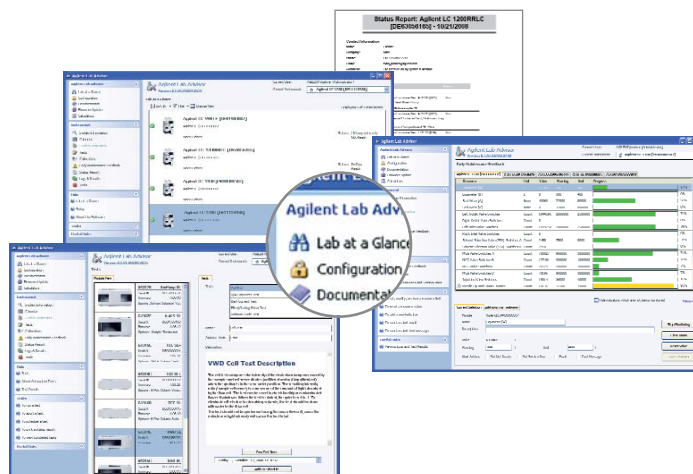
Status Report: Agilent LC 1200RRLC
[DE63056160] - 10/21/2008

Agilent Lab Advisor

Agilent Lab Advisor

Agilent Lab Advisor

Agilent Lab Adv

Lab at a Glance

Configuration

Documentat

VWD Cell Test Description

Daily Maintenance Workbook

Agilent Lab Advisor